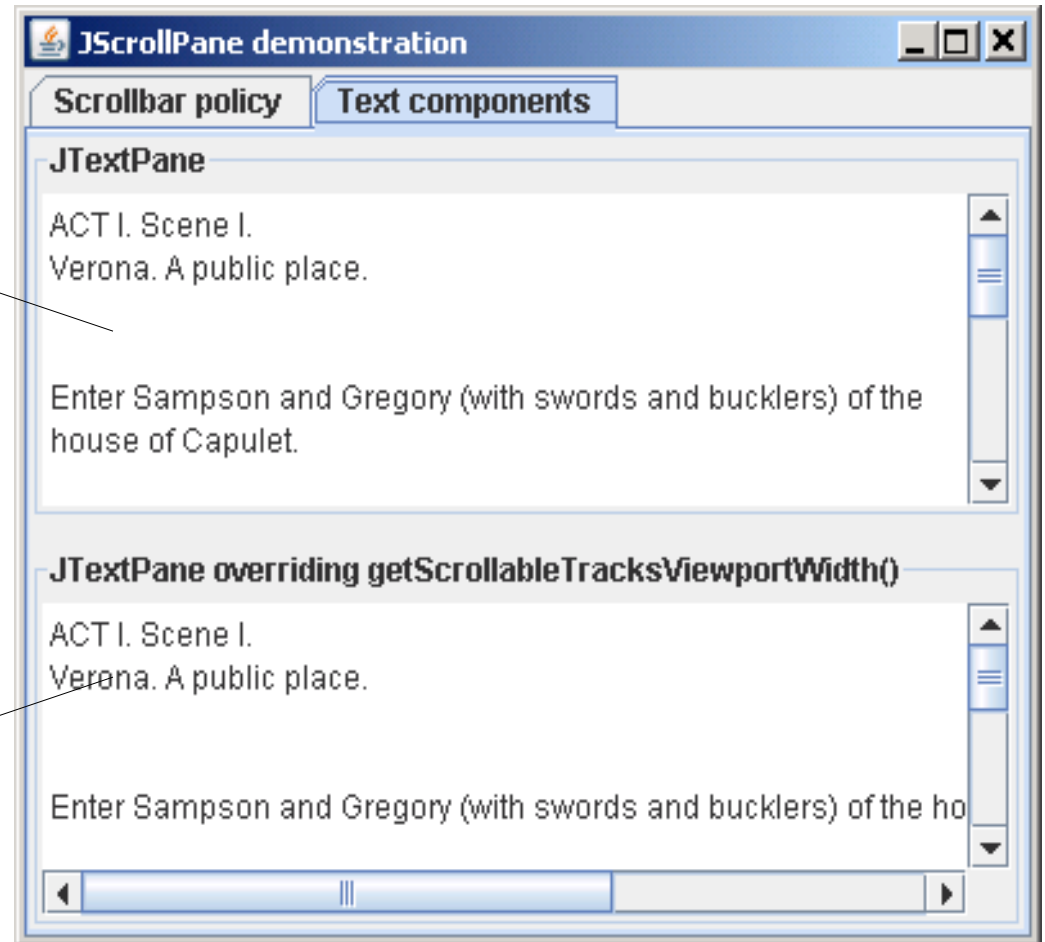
JScrollPane demonstration

Scrollbar policy

Text components

JTextPane

ACT I. Scene I.
Verona. A public place.

Enter Sampson and Gregory (with swords and bucklers) of the house of Capulet.

JTextPane overriding getScrollableTracksViewportWidth()

ACT I. Scene I.
Verona. A public place.

Enter Sampson and Gregory (with swords and bucklers) of the ho